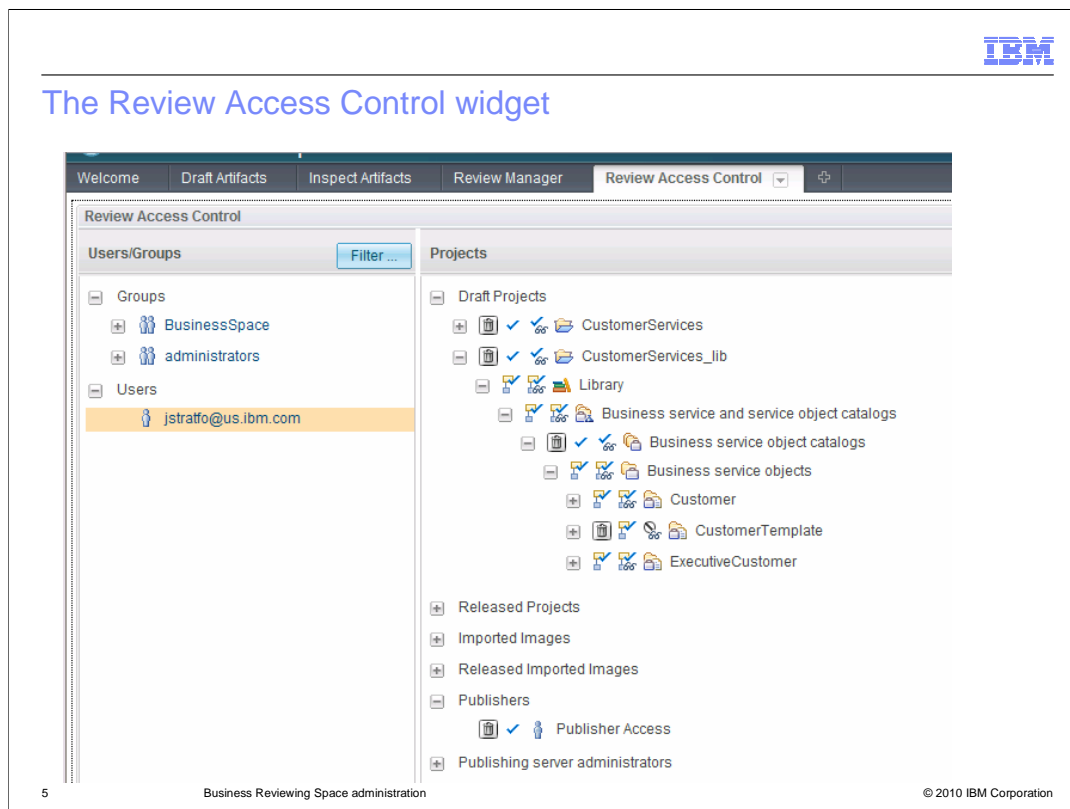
IBM

The Review Access Control widget

Welcome | Draft Artifacts | Inspect Artifacts | Review Manager | Review Access Control

Review Access Control

Users/Groups | Filter ...

Groups
BusinessSpace
administrators
Users
jstratfo@us.ibm.com

Projects

Draft Projects
CustomerServices
CustomerServices_lib
Library
Business service and service object catalogs
Business service object catalogs
Business service objects
Customer
CustomerTemplate
ExecutiveCustomer
Released Projects
Imported Images
Released Imported Images
Publishers
Publisher Access
Publishing server administrators

5 Business Reviewing Space administration © 2010 IBM Corporation